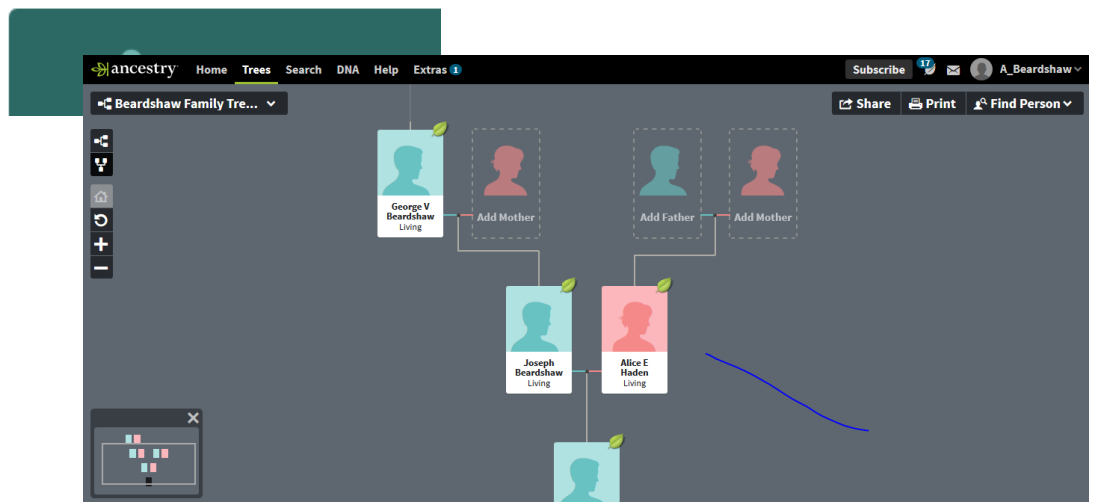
ancestry Home Trees Search DNA Help Extras 1

Subscribe 17 A_Beardshaw

Beardshaw Family Tre...

Share Print Find Person

George V Beardshaw
Living

Add Mother

Add Father

Add Mother

Joseph Beardshaw
Living

Alice E Haden
Living